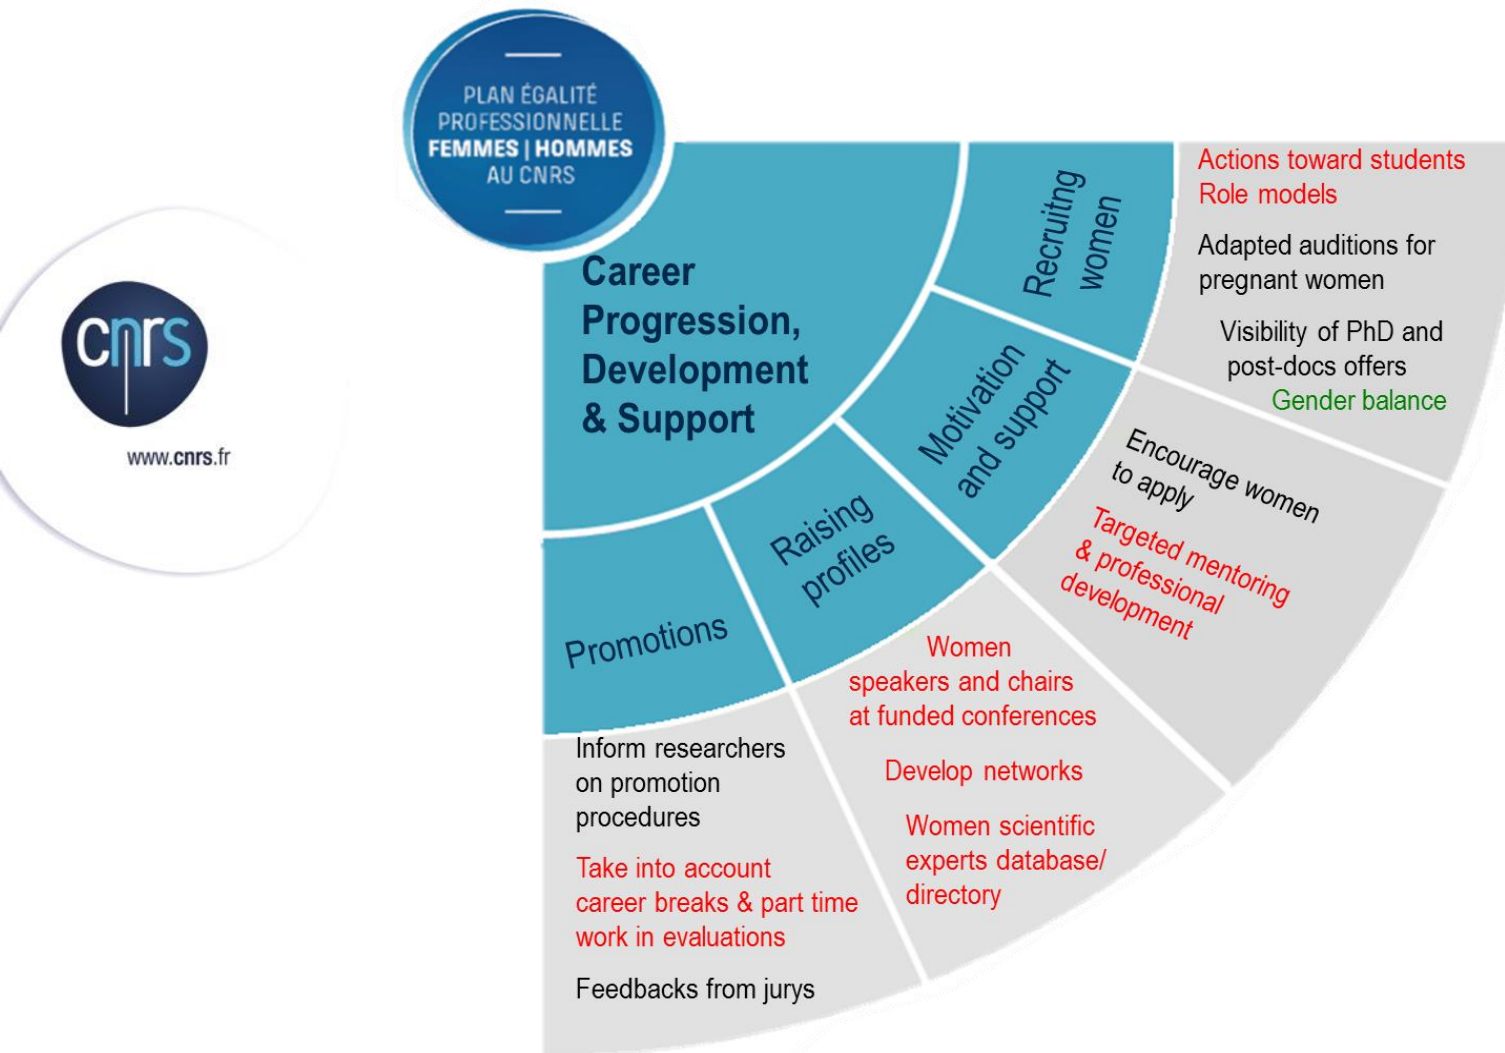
cnrs
www.cnrs.fr

PLAN ÉGALITÉ PROFESSIONNELLE FEMMES | HOMMES AU CNRS

Career Progression, Development & Support

Recruitng women

Motivation and support

Raising profiles

Promotions

Actions toward students
Role models
Adapted auditions for pregnant women
Visibility of PhD and post-docs offers
Gender balance

Encourage women to apply
Targeted mentoring & professional development

Women speakers and chairs at funded conferences
Develop networks
Women scientific experts database/ directory

Inform researchers on promotion procedures
Take into account career breaks & part time work in evaluations
Feedbacks from jurys